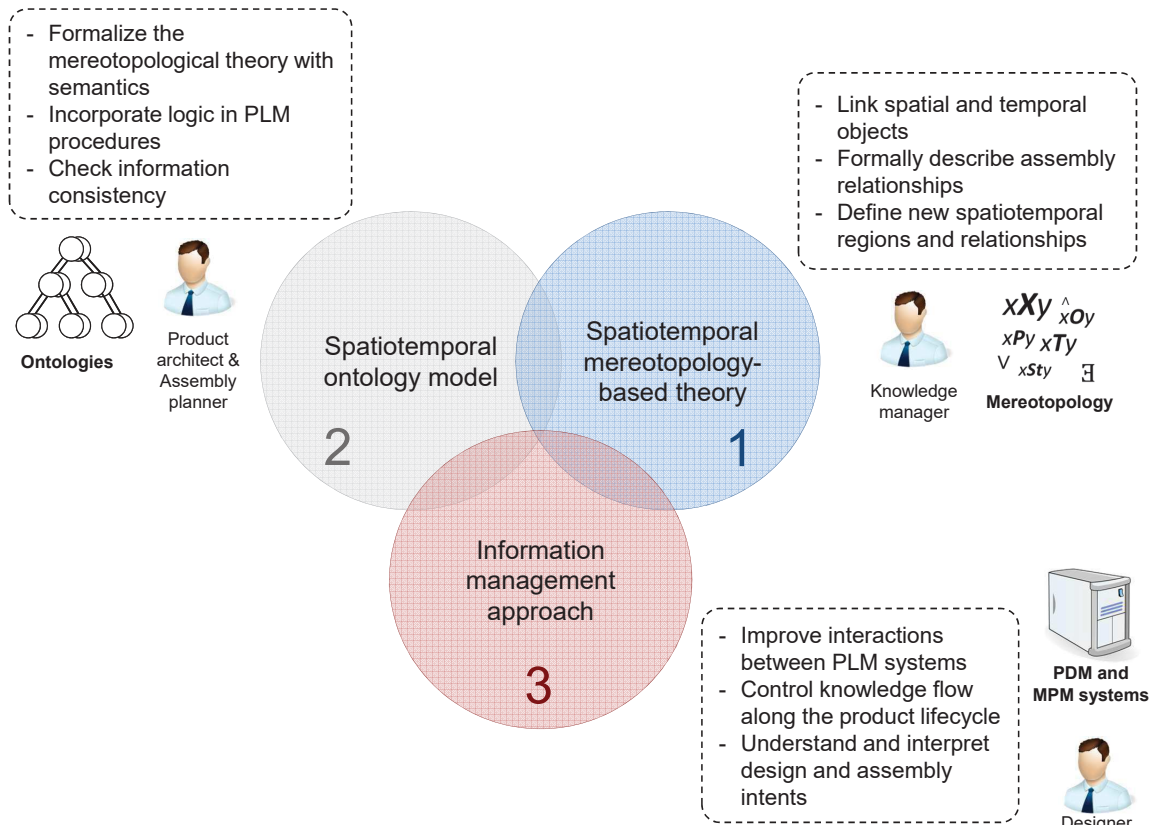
- Formalize the mereotopological theory with semantics
- Incorporate logic in PLM procedures
- Check information consistency

Ontologies

Product architect & Assembly planner

- Link spatial and temporal objects
- Formally describe assembly relationships
- Define new spatiotemporal regions and relationships

Knowledge manager

$xXy$ $_x\hat{O}y$ $xPy$ $xTy$ $\vee$ $xSty$ $\exists$

Mereotopology

Spatiotemporal ontology model

2

Spatiotemporal mereotopology-based theory

1

Information management approach

3

- Improve interactions between PLM systems
- Control knowledge flow along the product lifecycle
- Understand and interpret design and assembly intents

PDM and MPM systems

Designer